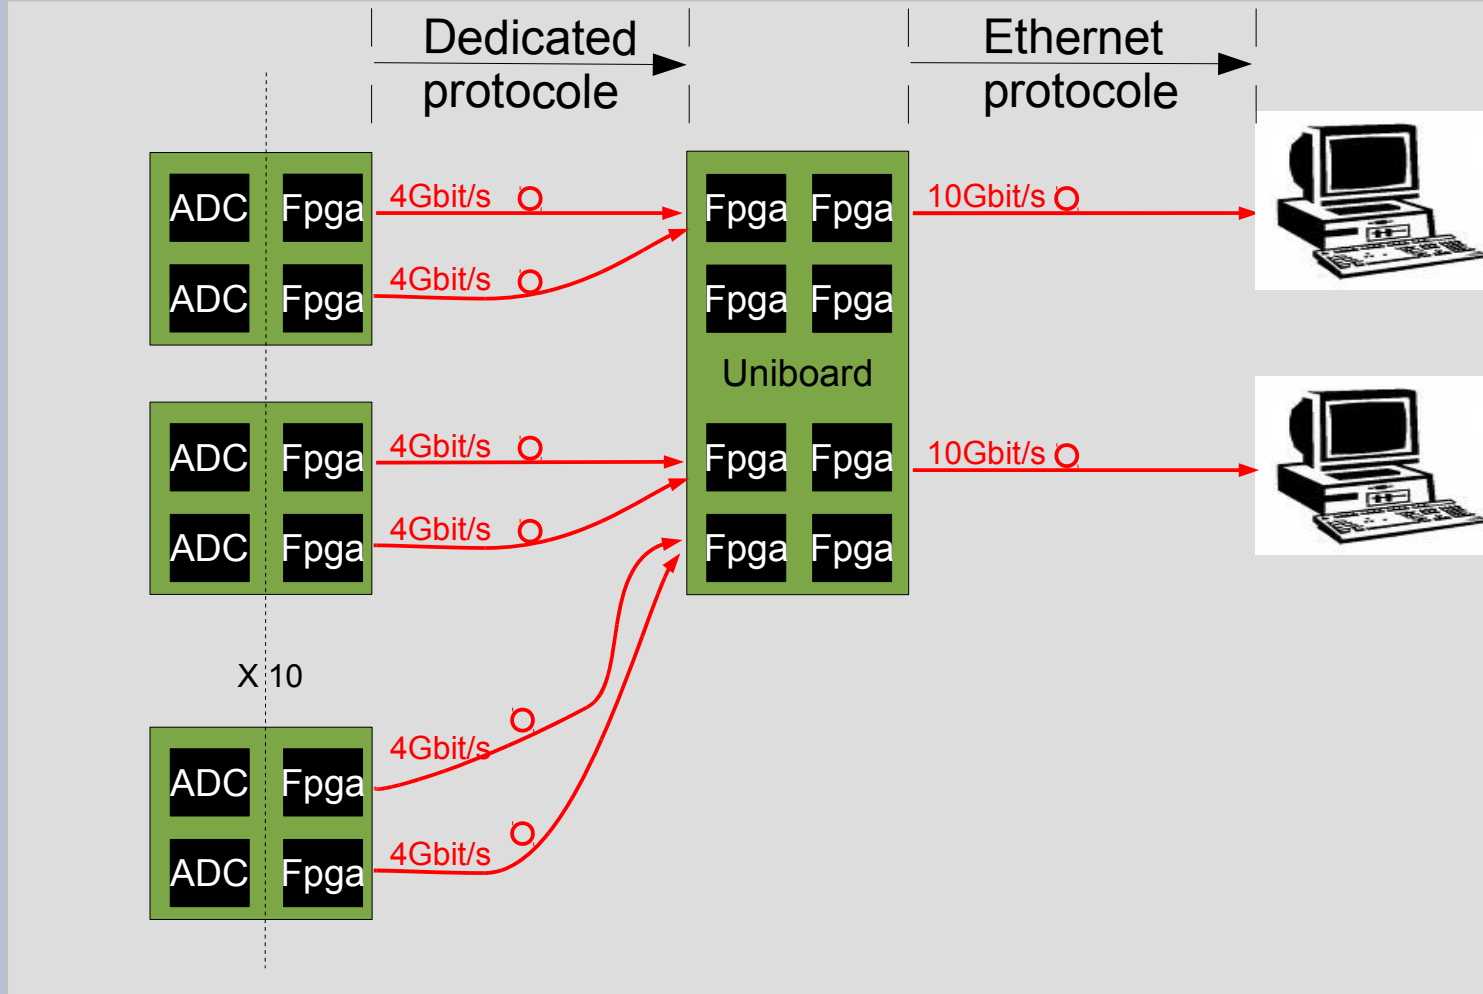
Dedicated protocole

Ethernet protocole

ADC Fpga
ADC Fpga

4Gbit/s
4Gbit/s

Fpga Fpga
Fpga Fpga
Uniboard
Fpga Fpga
Fpga Fpga

10Gbit/s
10Gbit/s

ADC Fpga
ADC Fpga

4Gbit/s
4Gbit/s

X 10

ADC Fpga
ADC Fpga

4Gbit/s
4Gbit/s